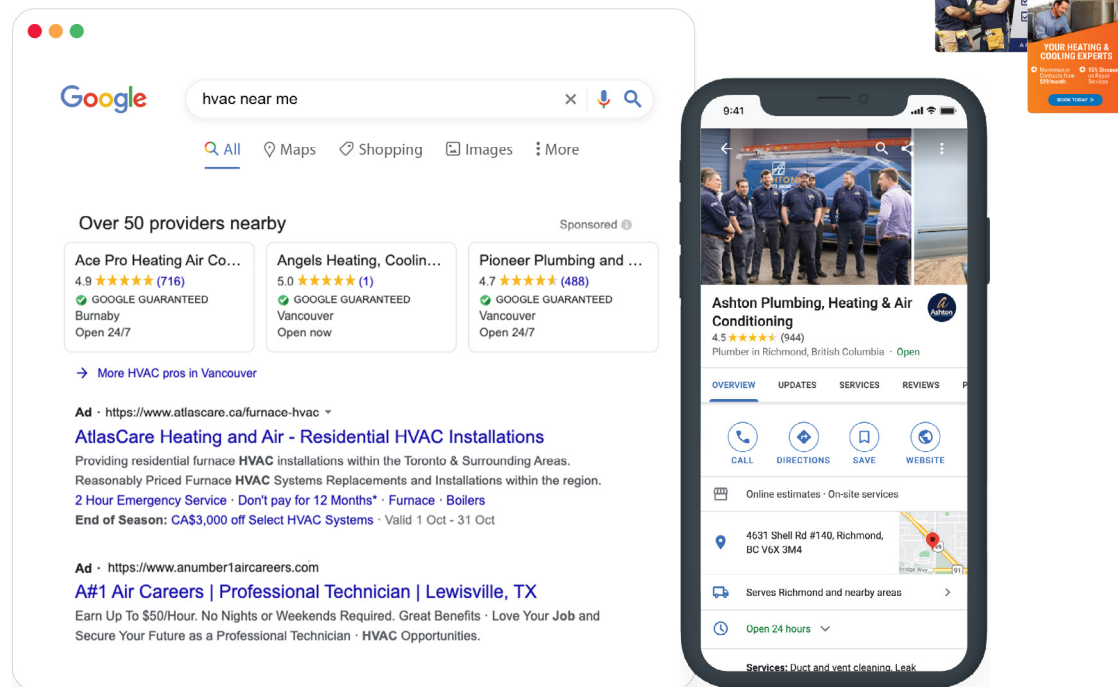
Google

hvac near me

All Maps Shopping Images More

Over 50 providers nearby

Sponsored

Ace Pro Heating Air Co...
4.9 ★★★★★ (716)
GOOGLE GUARANTEED
Burnaby
Open 24/7

Angels Heating, Coolin...
5.0 ★★★★★ (1)
GOOGLE GUARANTEED
Vancouver
Open now

Pioneer Plumbing and ...
4.7 ★★★★★ (488)
GOOGLE GUARANTEED
Vancouver
Open 24/7

More HVAC pros in Vancouver

Ad · https://www.atlascare.ca/furnace-hvac

AtlasCare Heating and Air - Residential HVAC Installations

Providing residential furnace HVAC installations within the Toronto & Surrounding Areas. Reasonably Priced Furnace HVAC Systems Replacements and Installations within the region.

2 Hour Emergency Service · Don't pay for 12 Months* · Furnace · Boilers

End of Season: CA$3,000 off Select HVAC Systems · Valid 1 Oct - 31 Oct

Ad · https://www.anumber1aircareers.com

A#1 Air Careers | Professional Technician | Lewisville, TX

Earn Up To $50/Hour. No Nights or Weekends Required. Great Benefits · Love Your Job and Secure Your Future as a Professional Technician · HVAC Opportunities.

9:41

Ashton Plumbing, Heating & Air Conditioning

Ashton

4.5 ★★★★★ (944)
Plumber in Richmond, British Columbia · Open

OVERVIEW UPDATES SERVICES REVIEWS

CALL DIRECTIONS SAVE WEBSITE

Online estimates · On-site services

4631 Shell Rd #140, Richmond, BC V6X 3M4

Serves Richmond and nearby areas

Open 24 hours

Services: Duct and vent cleaning, Leak

YOUR HEATING & COOLING EXPERTS

BOOK TODAY